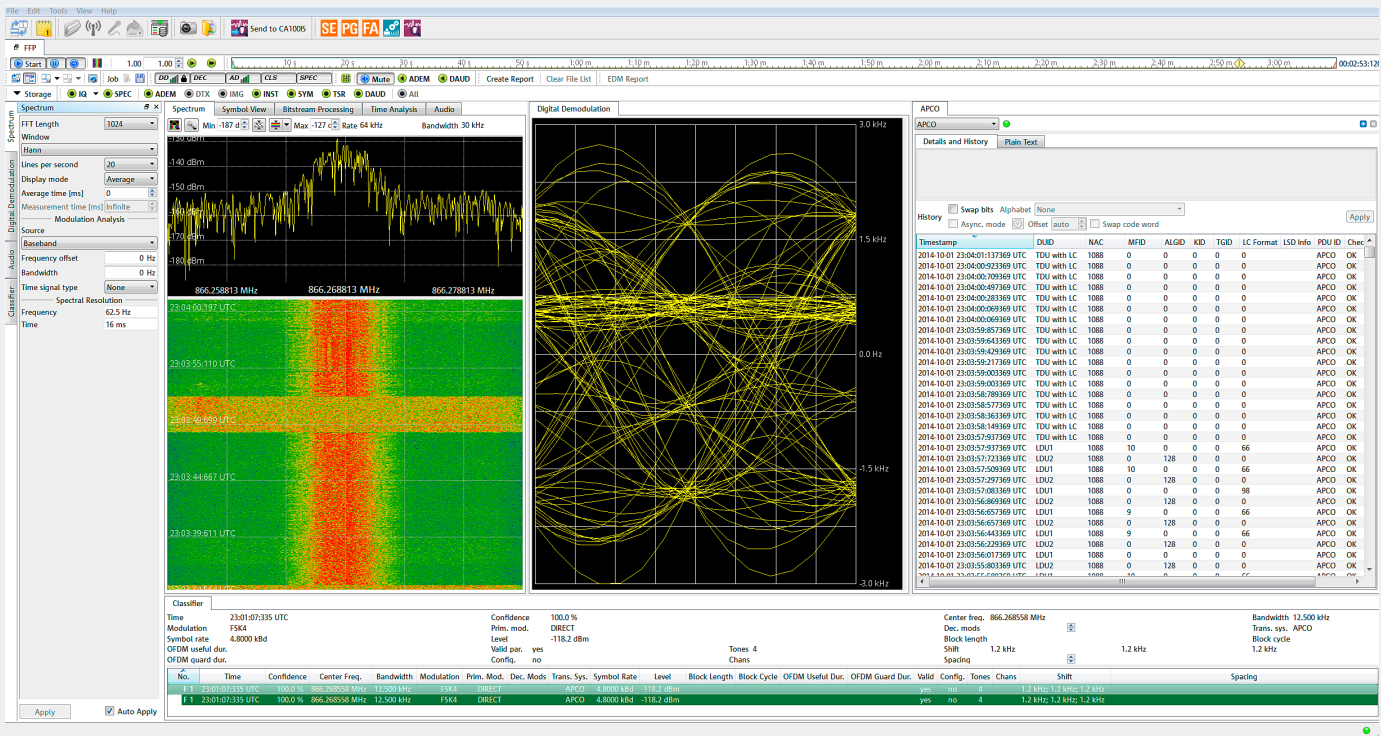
File Edit Tools View Help

Send to CA100IS

SE PG FA

FFP

Start 1.00 1.00

10 s 20 s 30 s 40 s 50 s 1:00 m 1:10 m 1:20 m 1:30 m 1:40 m 1:50 m 2:00 m 2:10 m 2:20 m 2:30 m 2:40 m 2:50 m 3:00 m 00:02:53:120

Job DD DEC AD CLS SPEC Mute ADEM DAUD Create Report Clear File List EDM Report

Storage IQ SPEC ADEM DTX IMG INST SYM TSR DAUD All

Spectrum
FFT Length 1024
Window
Hann
Lines per second 20
Display mode Average
Average time [ms] 0
Measurement time [ms] Infinite
Modulation Analysis
Source
Baseband
Frequency offset 0 Hz
Bandwidth 0 Hz
Time signal type None
Spectral Resolution
Frequency 62.5 Hz
Time 16 ms

Apply Auto Apply

Spectrum Digital Demodulation Audio Classifier

Spectrum Symbol View Bitstream Processing Time Analysis Audio

Min -187 d Max -127 d Rate 64 kHz Bandwidth 30 kHz

-140 dBm
-150 dBm
-160 dBm
-170 dBm
-180 dBm
866.258813 MHz 866.268813 MHz 866.278813 MHz

23:04:00.197 UTC
23:03:55.110 UTC
23:03:49.899 UTC
23:03:44.667 UTC
23:03:39.611 UTC

Digital Demodulation
3.0 kHz
1.5 kHz
0.0 Hz
-1.5 kHz
-3.0 kHz

APCO
APCO
Details and History Plain Text
History Swap bits Alphabet None
Async. mode Offset auto Swap code word
Apply

| Timestamp | DUID | NAC | MFID | ALGID | KID | TGID | LC Format | LSD Info | PDU ID | Chec |
|---|---|---|---|---|---|---|---|---|---|---|
| 2014-10-01 23:04:01:137369 UTC | TDU with LC | 1088 | 0 | 0 | 0 | 0 | 0 | | APCO | OK |
| 2014-10-01 23:04:00:923369 UTC | TDU with LC | 1088 | 0 | 0 | 0 | 0 | 0 | | APCO | OK |
| 2014-10-01 23:04:00:709369 UTC | TDU with LC | 1088 | 0 | 0 | 0 | 0 | 0 | | APCO | OK |
| 2014-10-01 23:04:00:497369 UTC | TDU with LC | 1088 | 0 | 0 | 0 | 0 | 0 | | APCO | OK |
| 2014-10-01 23:04:00:283369 UTC | TDU with LC | 1088 | 0 | 0 | 0 | 0 | 0 | | APCO | OK |
| 2014-10-01 23:04:00:069369 UTC | TDU with LC | 1088 | 0 | 0 | 0 | 0 | 0 | | APCO | OK |
| 2014-10-01 23:04:00:069369 UTC | TDU with LC | 1088 | 0 | 0 | 0 | 0 | 0 | | APCO | OK |
| 2014-10-01 23:03:59:857369 UTC | TDU with LC | 1088 | 0 | 0 | 0 | 0 | 0 | | APCO | OK |
| 2014-10-01 23:03:59:643369 UTC | TDU with LC | 1088 | 0 | 0 | 0 | 0 | 0 | | APCO | OK |
| 2014-10-01 23:03:59:429369 UTC | TDU with LC | 1088 | 0 | 0 | 0 | 0 | 0 | | APCO | OK |
| 2014-10-01 23:03:59:217369 UTC | TDU with LC | 1088 | 0 | 0 | 0 | 0 | 0 | | APCO | OK |
| 2014-10-01 23:03:59:003369 UTC | TDU with LC | 1088 | 0 | 0 | 0 | 0 | 0 | | APCO | OK |
| 2014-10-01 23:03:59:003369 UTC | TDU with LC | 1088 | 0 | 0 | 0 | 0 | 0 | | APCO | OK |
| 2014-10-01 23:03:58:789369 UTC | TDU with LC | 1088 | 0 | 0 | 0 | 0 | 0 | | APCO | OK |
| 2014-10-01 23:03:58:577369 UTC | TDU with LC | 1088 | 0 | 0 | 0 | 0 | 0 | | APCO | OK |
| 2014-10-01 23:03:58:363369 UTC | TDU with LC | 1088 | 0 | 0 | 0 | 0 | 0 | | APCO | OK |
| 2014-10-01 23:03:58:149369 UTC | TDU with LC | 1088 | 0 | 0 | 0 | 0 | 0 | | APCO | OK |
| 2014-10-01 23:03:57:937369 UTC | TDU with LC | 1088 | 0 | 0 | 0 | 0 | 0 | | APCO | OK |
| 2014-10-01 23:03:57:937369 UTC | LDU1 | 1088 | 10 | 0 | 0 | 0 | 66 | | APCO | OK |
| 2014-10-01 23:03:57:723369 UTC | LDU2 | 1088 | 0 | 128 | 0 | 0 | 0 | | APCO | OK |
| 2014-10-01 23:03:57:509369 UTC | LDU1 | 1088 | 10 | 0 | 0 | 0 | 66 | | APCO | OK |
| 2014-10-01 23:03:57:297369 UTC | LDU2 | 1088 | 0 | 128 | 0 | 0 | 0 | | APCO | OK |
| 2014-10-01 23:03:57:083369 UTC | LDU1 | 1088 | 0 | 0 | 0 | 0 | 98 | | APCO | OK |
| 2014-10-01 23:03:56:869369 UTC | LDU2 | 1088 | 0 | 128 | 0 | 0 | 0 | | APCO | OK |
| 2014-10-01 23:03:56:657369 UTC | LDU1 | 1088 | 9 | 0 | 0 | 0 | 66 | | APCO | OK |
| 2014-10-01 23:03:56:657369 UTC | LDU2 | 1088 | 0 | 128 | 0 | 0 | 0 | | APCO | OK |
| 2014-10-01 23:03:56:443369 UTC | LDU1 | 1088 | 9 | 0 | 0 | 0 | 66 | | APCO | OK |
| 2014-10-01 23:03:56:229369 UTC | LDU2 | 1088 | 0 | 128 | 0 | 0 | 0 | | APCO | OK |
| 2014-10-01 23:03:56:017369 UTC | LDU1 | 1088 | 0 | 0 | 0 | 0 | 0 | | APCO | OK |
| 2014-10-01 23:03:55:803369 UTC | LDU2 | 1088 | 0 | 128 | 0 | 0 | 0 | | APCO | OK |

Classifier
Time 23:01:07:335 UTC Confidence 100.0 % Center freq. 866.268558 MHz Bandwidth 12.500 kHz
Modulation FSK4 Prim. mod. DIRECT Dec. mods Trans. sys. APCO
Symbol rate 4.8000 kBd Level -118.2 dBm Block length Block cycle
OFDM useful dur. Valid par. yes Tones 4 Shift 1.2 kHz 1.2 kHz 1.2 kHz
OFDM guard dur. Config. no Chans Spacing

| No. | Time | Confidence | Center Freq. | Bandwidth | Modulation | Prim. Mod. | Dec. Mods | Trans. Sys. | Symbol Rate | Level | Block Length | Block Cycle | OFDM Useful Dur. | OFDM Guard Dur. | Valid | Config. | Tones | Chans | Shift | Spacing |
|---|---|---|---|---|---|---|---|---|---|---|---|---|---|---|---|---|---|---|---|---|
| F 1 | 23:01:07:335 UTC | 100.0 % | 866.268558 MHz | 12.500 kHz | FSK4 | DIRECT | | APCO | 4.8000 kBd | -118.2 dBm | | | | | yes | no | 4 | | 1.2 kHz; 1.2 kHz; 1.2 kHz | |
| F 1 | 23:01:07:335 UTC | 100.0 % | 866.268558 MHz | 12.500 kHz | FSK4 | DIRECT | | APCO | 4.8000 kBd | -118.2 dBm | | | | | yes | no | 4 | | 1.2 kHz; 1.2 kHz; 1.2 kHz | |